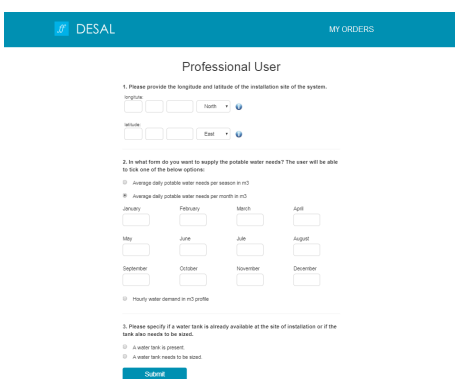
DESAL

MY ORDERS

Professional User

1. Please provide the longitude and latitude of the installation site of the system.

longitude

North

latitude

East

2. In what form do you want to supply the potable water needs? The user will be able to tick one of the below options:

Average daily potable water needs per season in m3

Average daily potable water needs per month in m3

January

February

March

April

May

June

Julie

August

September

October

November

December

Hourly water demand in m3 profile

3. Please specify if a water tank is already available at the site of installation or if the tank also needs to be sized.

A water tank is present.

A water tank needs to be sized.

Submit